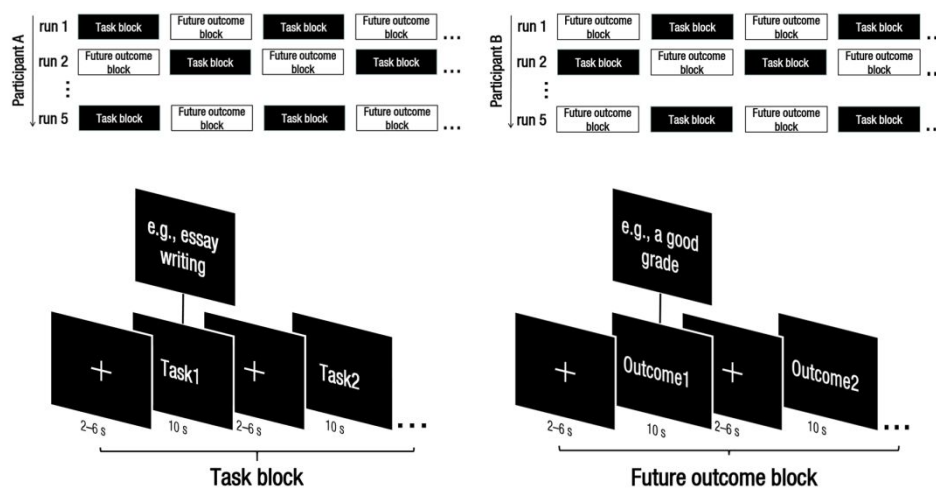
Participant A

run 1 Task block Future outcome block Task block Future outcome block ...

run 2 Future outcome block Task block Future outcome block Task block ...

⋮

run 5 Task block Future outcome block Task block Future outcome block ...

Participant B

run 1 Future outcome block Task block Future outcome block Task block ...

run 2 Task block Future outcome block Task block Future outcome block ...

⋮

run 5 Future outcome block Task block Future outcome block Task block ...

e.g., essay writing

+ Task1 + Task2

2–6 s 10 s 2–6 s 10 s ...

Task block

e.g., a good grade

+ Outcome1 + Outcome2

2–6 s 10 s 2–6 s 10 s ...

Future outcome block